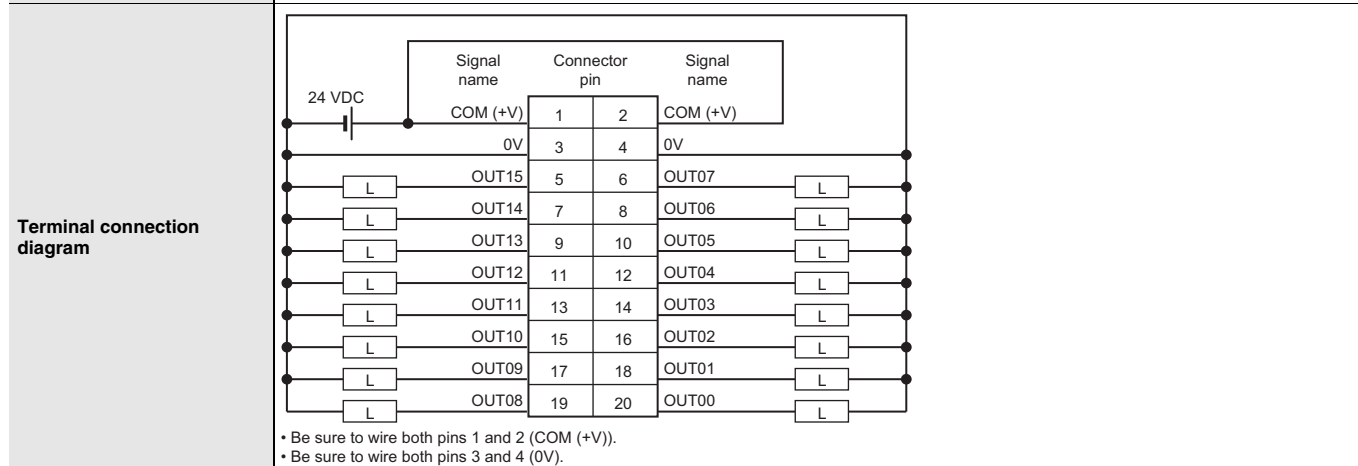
Terminal connection diagram

Signal name | Connector pin | Signal name

24 VDC

| Signal name | Connector pin | | Signal name |
|---|---|---|---|
| COM (+V) | 1 | 2 | COM (+V) |
| 0V | 3 | 4 | 0V |
| OUT15 | 5 | 6 | OUT07 |
| OUT14 | 7 | 8 | OUT06 |
| OUT13 | 9 | 10 | OUT05 |
| OUT12 | 11 | 12 | OUT04 |
| OUT11 | 13 | 14 | OUT03 |
| OUT10 | 15 | 16 | OUT02 |
| OUT09 | 17 | 18 | OUT01 |
| OUT08 | 19 | 20 | OUT00 |

L L L L L L L L L L L L L L L L

• Be sure to wire both pins 1 and 2 (COM (+V)).
• Be sure to wire both pins 3 and 4 (0V).